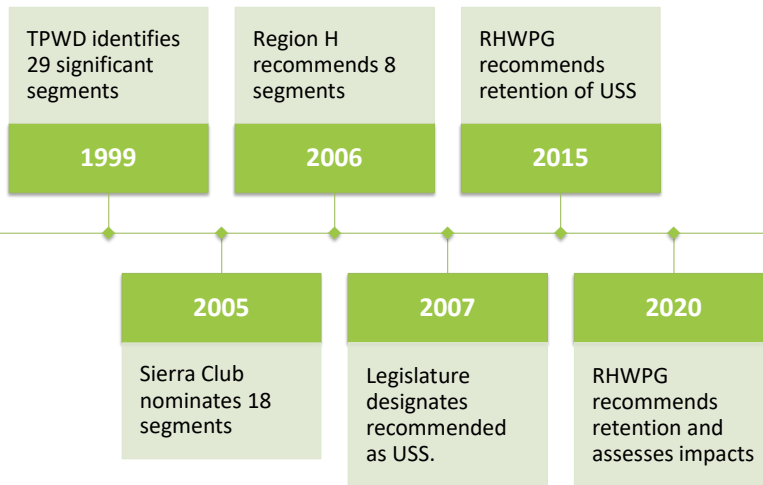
TPWD identifies 29 significant segments

1999

Region H recommends 8 segments

2006

RHWPG recommends retention of USS

2015

2005

Sierra Club nominates 18 segments

2007

Legislature designates recommended as USS.

2020

RHWPG recommends retention and assesses impacts